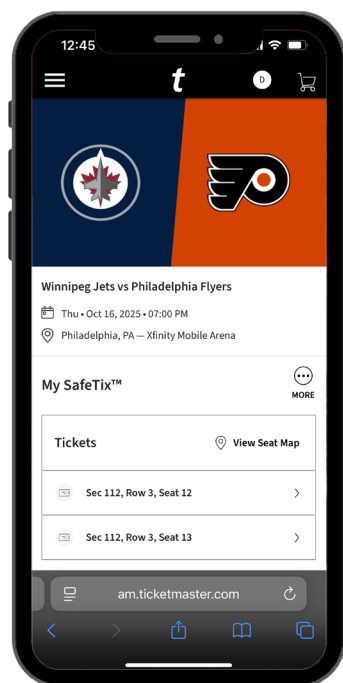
12:45

t

D

Winnipeg Jets vs Philadelphia Flyers

Thu • Oct 16, 2025 • 07:00 PM

Philadelphia, PA — Xfinity Mobile Arena

My SafeTix™

MORE

Tickets

View Seat Map

Sec 112, Row 3, Seat 12

Sec 112, Row 3, Seat 13

am.ticketmaster.com